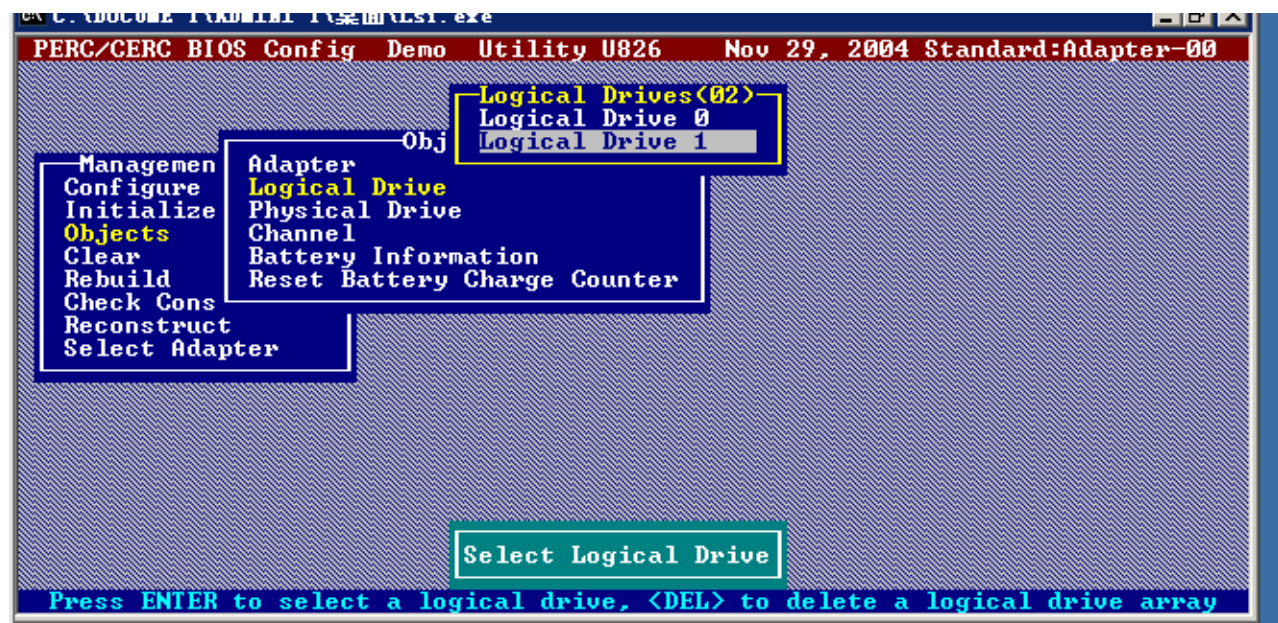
C:\DOCUME~1\ADMINI~1\桌面\LSI.exe

PERC/CERC BIOS Config Demo Utility U826 Nov 29, 2004 Standard:Adapter-00

Logical Drives(02)
Logical Drive 0
Logical Drive 1

Obj
Adapter
Logical Drive
Physical Drive
Channel
Battery Information
Reset Battery Charge Counter

Managemen
Configure
Initialize
Objects
Clear
Rebuild
Check Cons
Reconstruct
Select Adapter

Select Logical Drive

Press ENTER to select a logical drive, <DEL> to delete a logical drive array